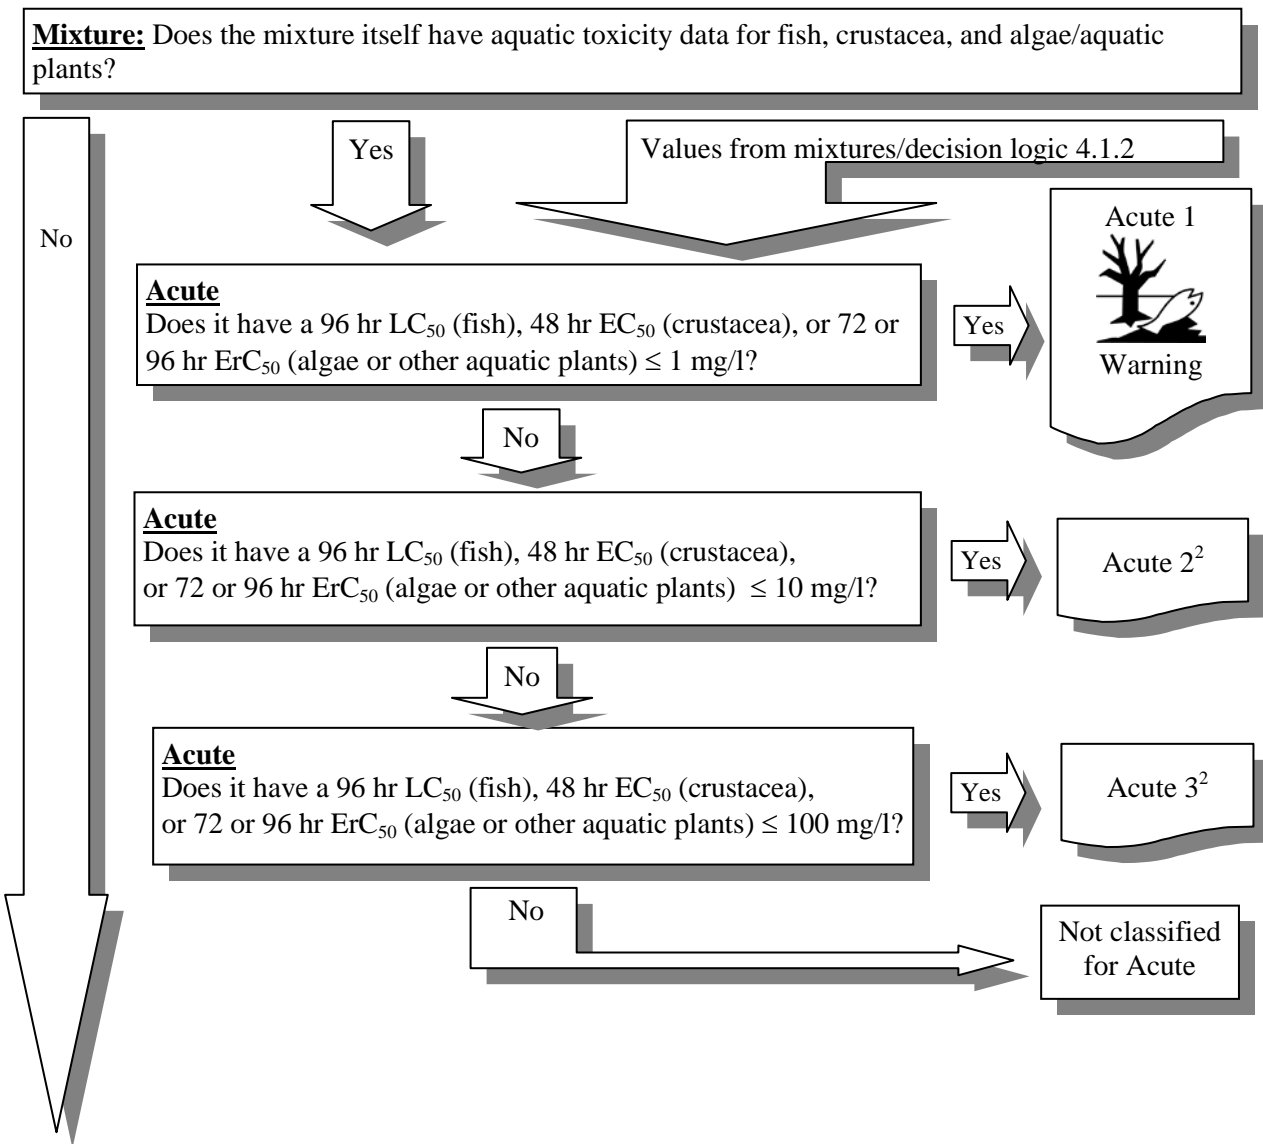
**Mixture:** Does the mixture itself have aquatic toxicity data for fish, crustacea, and algae/aquatic plants?

No

Yes

Values from mixtures/decision logic 4.1.2

**Acute**
Does it have a 96 hr $LC_{50}$ (fish), 48 hr $EC_{50}$ (crustacea), or 72 or 96 hr $ErC_{50}$ (algae or other aquatic plants) $\leq$ 1 mg/l?

Yes

Acute 1

Warning

No

**Acute**
Does it have a 96 hr $LC_{50}$ (fish), 48 hr $EC_{50}$ (crustacea), or 72 or 96 hr $ErC_{50}$ (algae or other aquatic plants) $\leq$ 10 mg/l?

Yes

Acute $2^2$

No

**Acute**
Does it have a 96 hr $LC_{50}$ (fish), 48 hr $EC_{50}$ (crustacea), or 72 or 96 hr $ErC_{50}$ (algae or other aquatic plants) $\leq$ 100 mg/l?

Yes

Acute $3^2$

No

Not classified for Acute